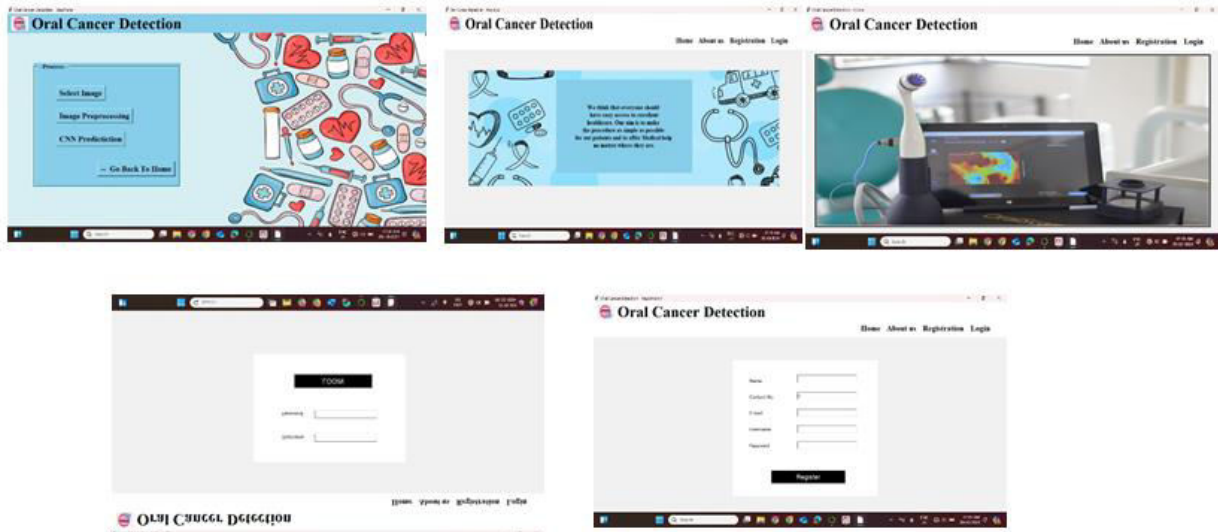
Oral Cancer Detection

Process

Select Image

Image Preprocessing

CNN Prediction

Go Back To Home

Oral Cancer Detection

Home About us Registration Login

We think that everyone should have easy access to excellent healthcare. Our aim is to make the procedure as simple as possible for our patients and to offer Medical help no matter where they are.

Oral Cancer Detection

Home About us Registration Login

Login

Username

Password

Oral Cancer Detection

Home About us Registration Login

Oral Cancer Detection

Home About us Registration Login

Name

Contact No

E-mail

Username

Password

Register